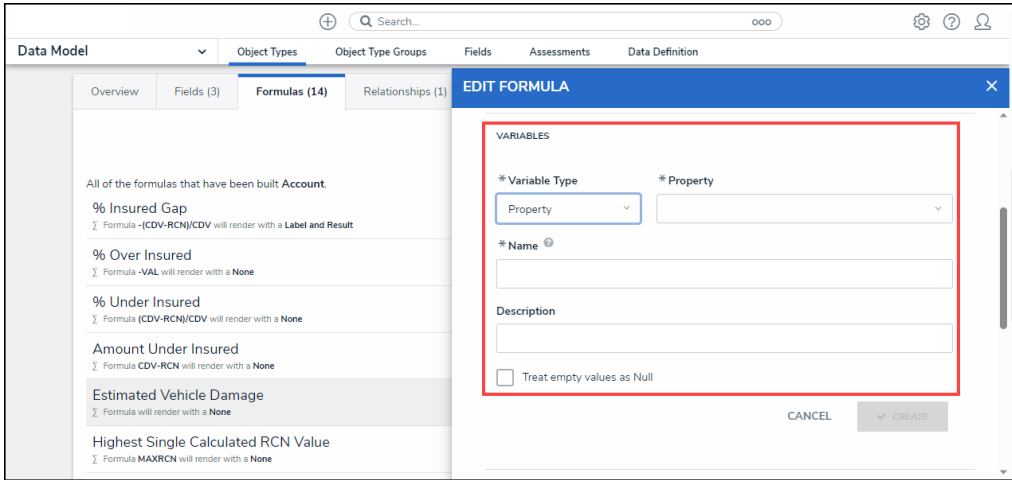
Search...

Data Model

Object Types

Object Type Groups

Fields

Assessments

Data Definition

Overview

Fields (3)

Formulas (14)

Relationships (1)

All of the formulas that have been built Account.

% Insured Gap

∑ Formula -(CDV-RCN)/CDV will render with a Label and Result

% Over Insured

∑ Formula -VAL will render with a None

% Under Insured

∑ Formula (CDV-RCN)/CDV will render with a None

Amount Under Insured

∑ Formula CDV-RCN will render with a None

Estimated Vehicle Damage

∑ Formula will render with a None

Highest Single Calculated RCN Value

∑ Formula MAXRCN will render with a None

EDIT FORMULA

VARIABLES

* Variable Type

Property

* Property

* Name

Description

Treat empty values as Null

CANCEL

✔ CREATE